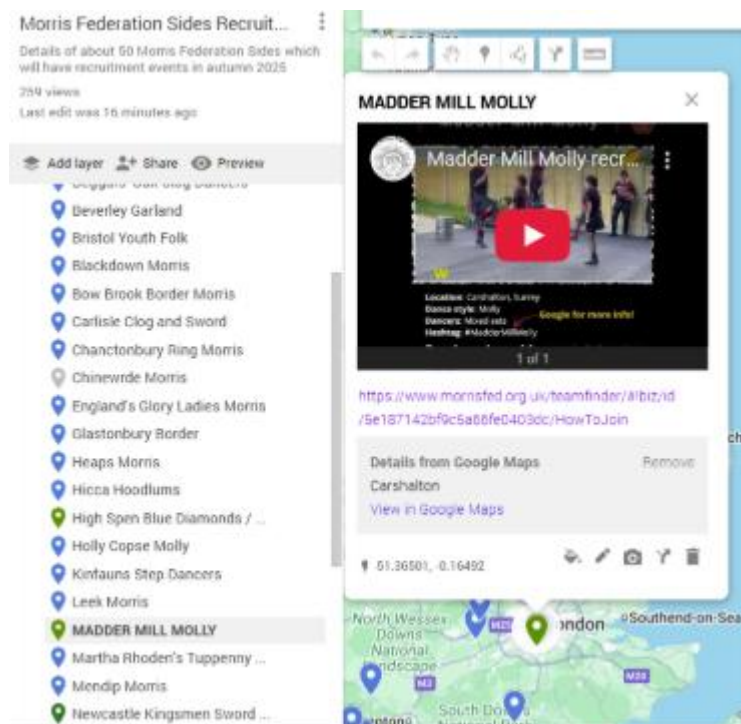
Morris Federation Sides Recruit...

Details of about 50 Morris Federation Sides which will have recruitment events in autumn 2025

259 views

Last edit was 16 minutes ago

Add layer Share Preview

Beggars' Oak Clog Dancers
Beverley Garland
Bristol Youth Folk
Blackdown Morris
Bow Brook Border Morris
Carlisle Clog and Sword
Chanctonbury Ring Morris
Chinewrde Morris
England's Glory Ladies Morris
Glastonbury Border
Heaps Morris
Hicca Hoodlums
High Spen Blue Diamonds / ...
Holly Copse Molly
Kinfauns Step Dancers
Leek Morris
MADDER MILL MOLLY
Martha Rhoden's Tuppenny ...
Mendip Morris
Newcastle Kingsmen Sword ...

MADDER MILL MOLLY

Madder Mill Molly recr...

Location: Carshalton, Surrey
Dance style: Molly
Dancers: Mixed sets
Hashtag: #MadderMillMolly
Google for more info!

1 of 1

https://www.morrisfed.org.uk/teamfinder/#!biz/id/5e187142bf9c5a68fe0403dc/HowToJoin

Details from Google Maps
Remove
Carshalton
View in Google Maps

51.36501, -0.16492

North Wessex Downs National Landscape
London
Southend-on-Sea
South Downs National Park
M25
M3
M20
ch